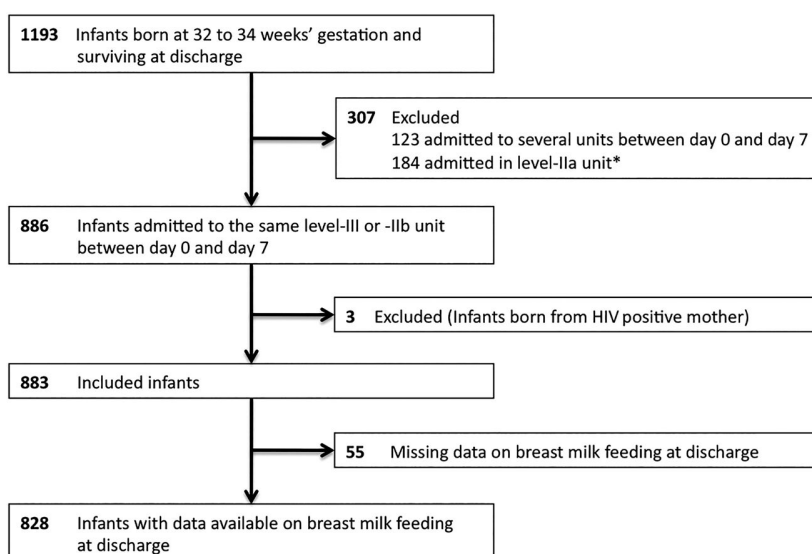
**1193** Infants born at 32 to 34 weeks' gestation and surviving at discharge

**307** Excluded
123 admitted to several units between day 0 and day 7
184 admitted in level-IIa unit*

**886** Infants admitted to the same level-III or -IIb unit between day 0 and day 7

**3** Excluded (Infants born from HIV positive mother)

**883** Included infants

**55** Missing data on breast milk feeding at discharge

**828** Infants with data available on breast milk feeding at discharge